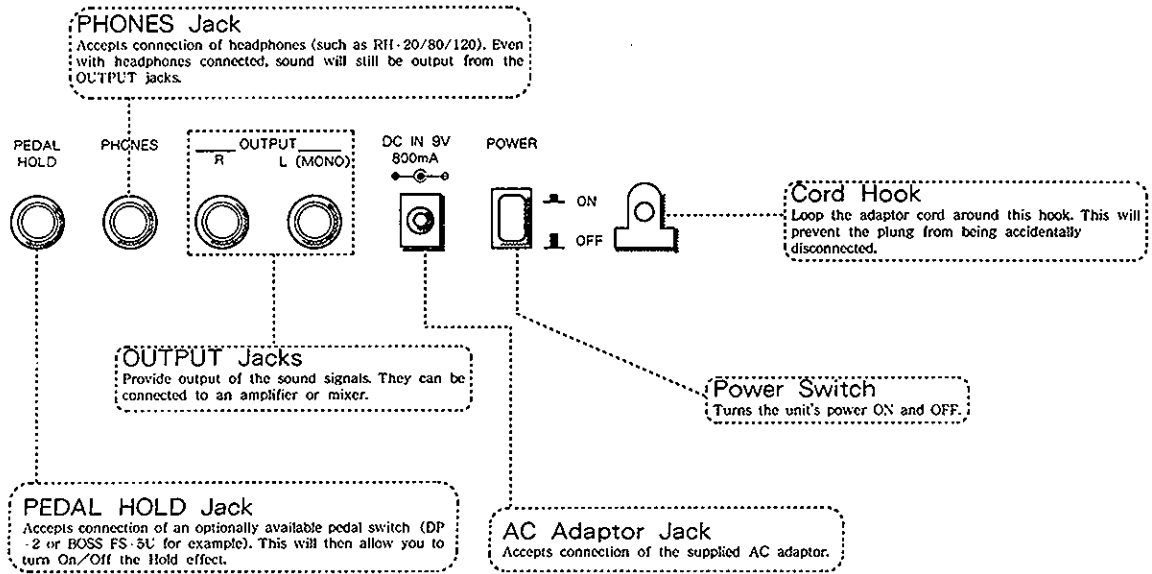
PHONES Jack
Accepts connection of headphones (such as RH-20/80/120). Even with headphones connected, sound will still be output from the OUTPUT jacks.

PEDAL HOLD

PHONES

OUTPUT
R
L (MONO)

DC IN 9V
800mA

POWER

ON
OFF

Cord Hook
Loop the adaptor cord around this hook. This will prevent the plung from being accidentally disconnected.

OUTPUT Jacks
Provide output of the sound signals. They can be connected to an amplifier or mixer.

Power Switch
Turns the unit's power ON and OFF.

PEDAL HOLD Jack
Accepts connection of an optionally available pedal switch (DP-2 or BOSS FS-5U for example). This will then allow you to turn On/Off the Hold effect.

AC Adaptor Jack
Accepts connection of the supplied AC adaptor.